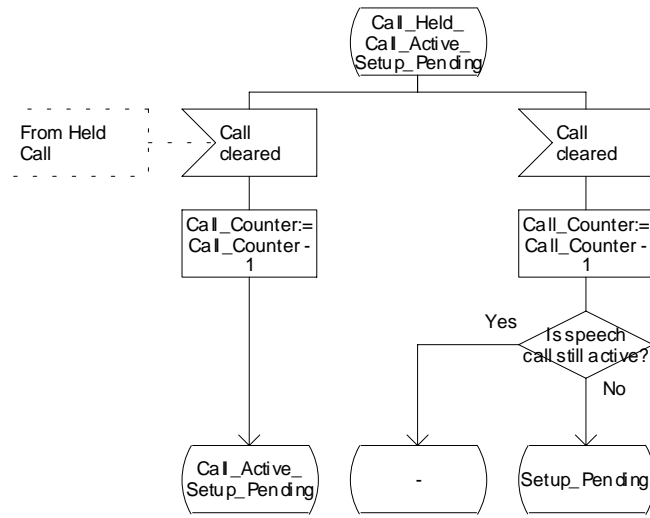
Call_Held_
Call_Active_
Setup_Pending

From Held Call

Call cleared

Call cleared

Call_Counter:=
Call_Counter -
1

Call_Counter:=
Call_Counter -
1

Yes

Is speech call still active?

No

Call_Active_
Setup_Pending

-

Setup_Pending